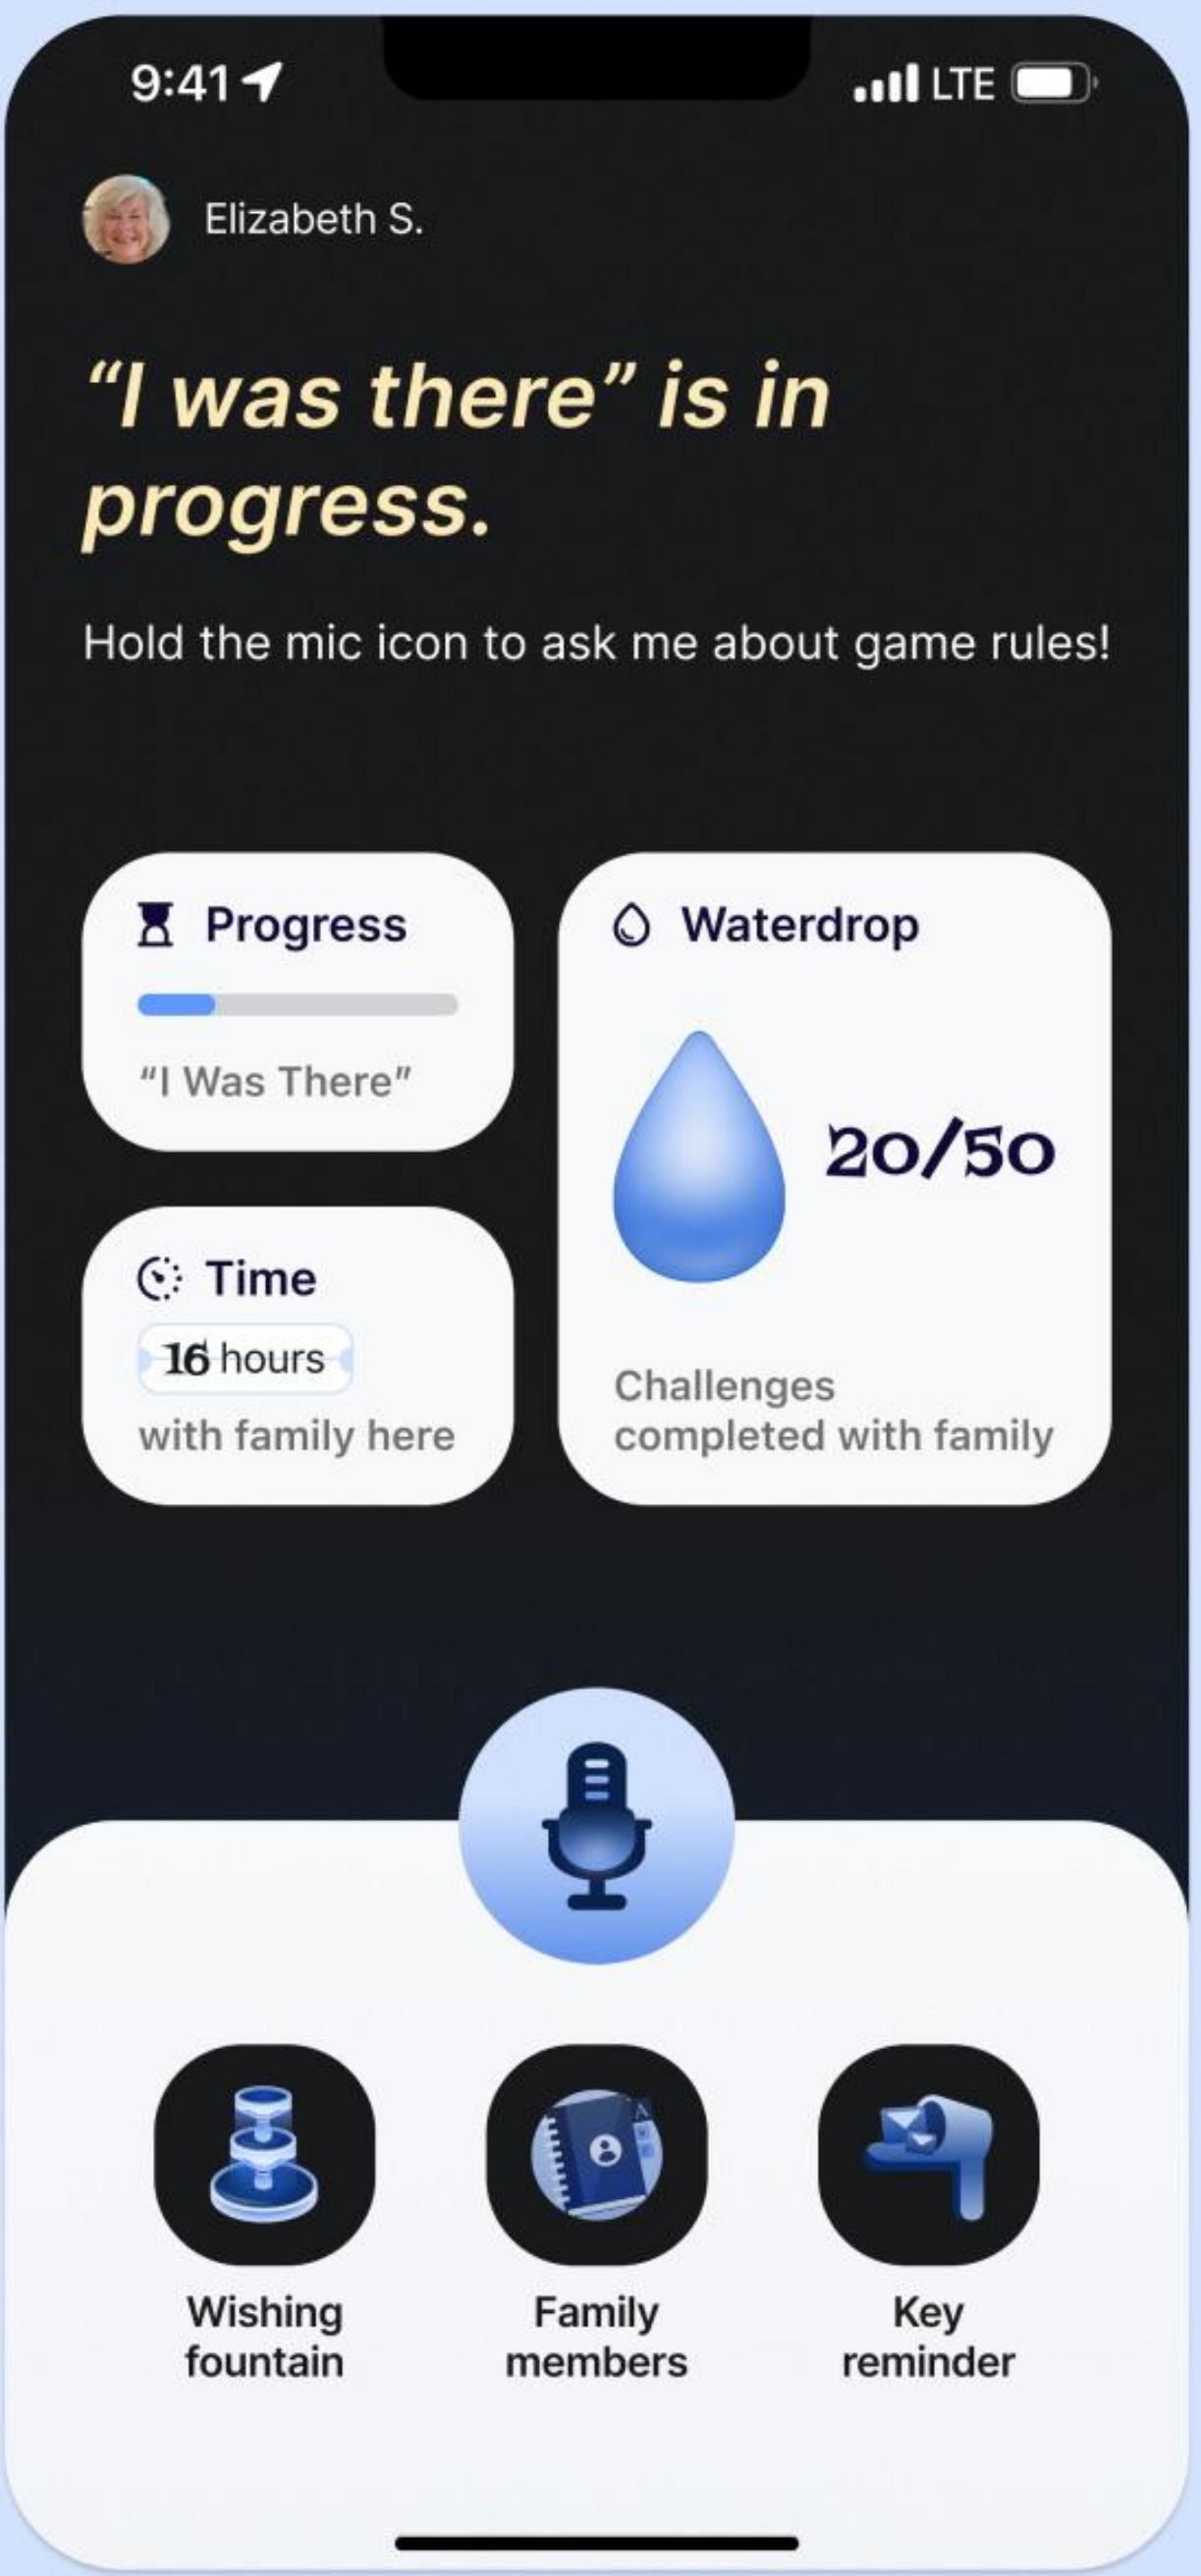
9:41

LTE

Elizabeth S.

“I was there” is in progress.

Hold the mic icon to ask me about game rules!

Progress

“I Was There”

Waterdrop

20/50

Challenges completed with family

Time

16 hours

with family here

Wishing fountain

Family members

Key reminder